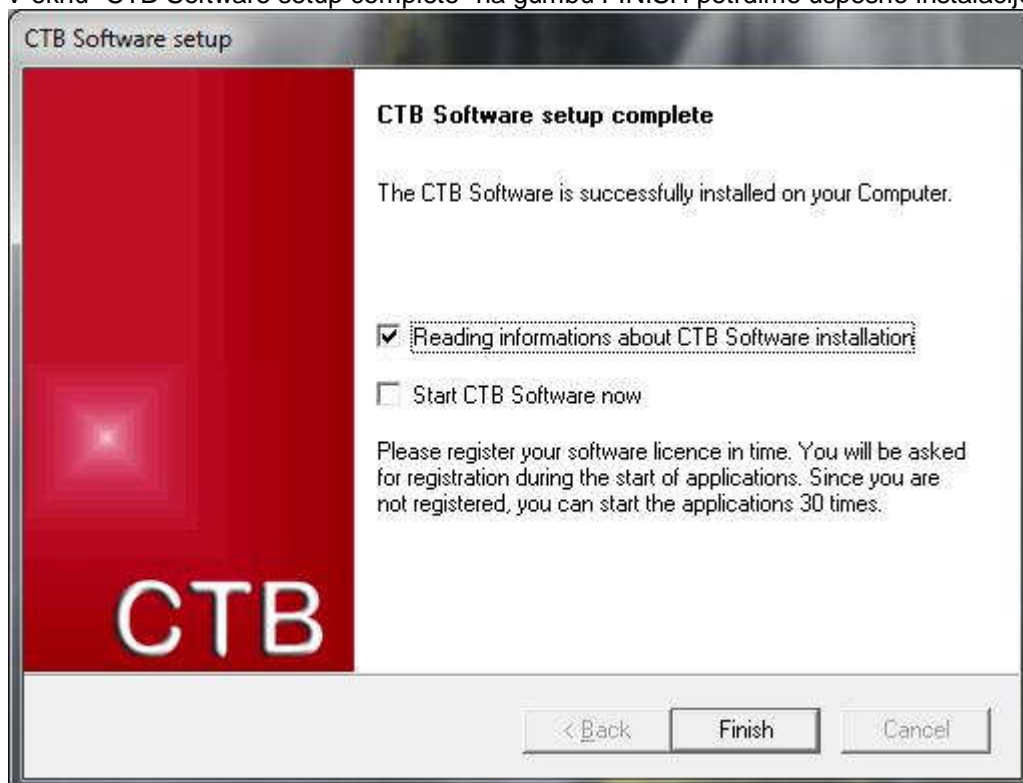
V oknu "CTB Software setup complete" na gumbu FINISH potrdimo uspešno inštalacijo

CTB Software setup

CTB Software setup complete

The CTB Software is successfully installed on your Computer.

☑ Reading informations about CTB Software installation

☐ Start CTB Software now

Please register your software licence in time. You will be asked for registration during the start of applications. Since you are not registered, you can start the applications 30 times.

CTB

< Back

Finish

Cancel